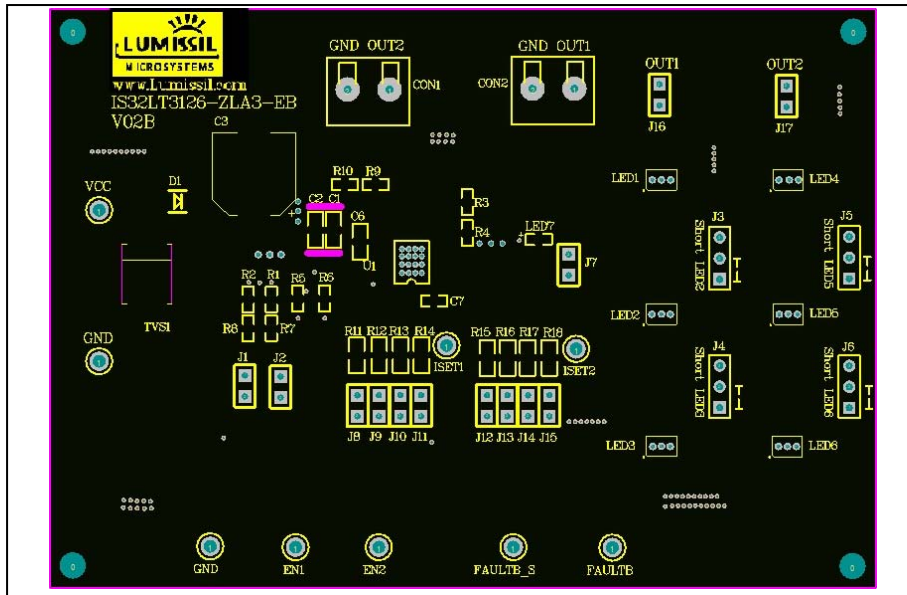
LUMISSIL
MICROSYSTEMS
www.Lumissil.com
IS32LT3126-ZLA3-EB
V02B

GND OUT2
CON1
CON2
GND OUT1
OUT1
J16
OUT2
J17

C3
VCC
D1
R10 R9
C2 C1
C6
U1
R3
R4
LED7
J7
C7
LED1
LED4
J3
Short LED2
J5
Short LED5
LED2
LED5
J4
Short LED3
J6
Short LED6
LED3
LED6

TVS1
GND
R2 R1
R5 R6
R8 R7
J1 J2
R11 R12 R13 R14
ISET1
R15 R16 R17 R18
ISET2
J8 J9 J10 J11
J12 J13 J14 J15

GND
EN1
EN2
FAULTB_S
FAULTB